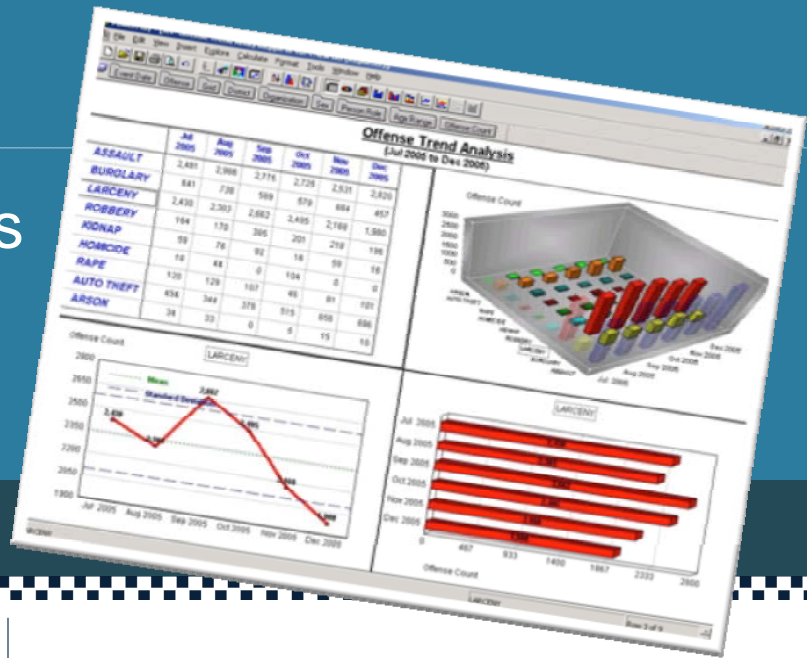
s

File Edit View Insert Explore Calculate Format Tools Window Help

Event Date Offense Sort District Organization Sex Person Role Age Range Offense Count

Offense Trend Analysis
(Jul 2005 to Dec 2005)

| | Jul 2005 | Aug 2005 | Sep 2005 | Oct 2005 | Nov 2005 | Dec 2005 |
|---|---|---|---|---|---|---|
| ASSAULT | 2,491 | 2,998 | 2,776 | 2,726 | 2,531 | 2,820 |
| BURGLARY | 841 | 738 | 589 | 579 | 664 | 457 |
| LARCENY | 2,430 | 2,303 | 2,662 | 2,495 | 2,169 | 1,980 |
| ROBBERY | 164 | 170 | 205 | 201 | 219 | 196 |
| KIDNAP | 59 | 76 | 92 | 18 | 59 | 18 |
| HOMICIDE | 18 | 48 | 0 | 104 | 0 | 0 |
| RAPE | 139 | 129 | 107 | 49 | 81 | 101 |
| AUTO THEFT | 454 | 344 | 378 | 515 | 659 | 686 |
| ARSON | 38 | 33 | 0 | 0 | 15 | 10 |

Offense Count
LARCENY
Mean
Standard Deviation
2800 2650 2500 2350 2200 2050 1900
Jul 2005 Aug 2005 Sep 2005 Oct 2005 Nov 2005 Dec 2005

Offense Count
Jul 2005 Aug 2005 Sep 2005 Oct 2005 Nov 2005 Dec 2005

LARCENY
Jul 2005 Aug 2005 Sep 2005 Oct 2005 Nov 2005 Dec 2005
0 467 933 1400 1867 2333 2800
Offense Count

LARCENY
Row 3 of 9